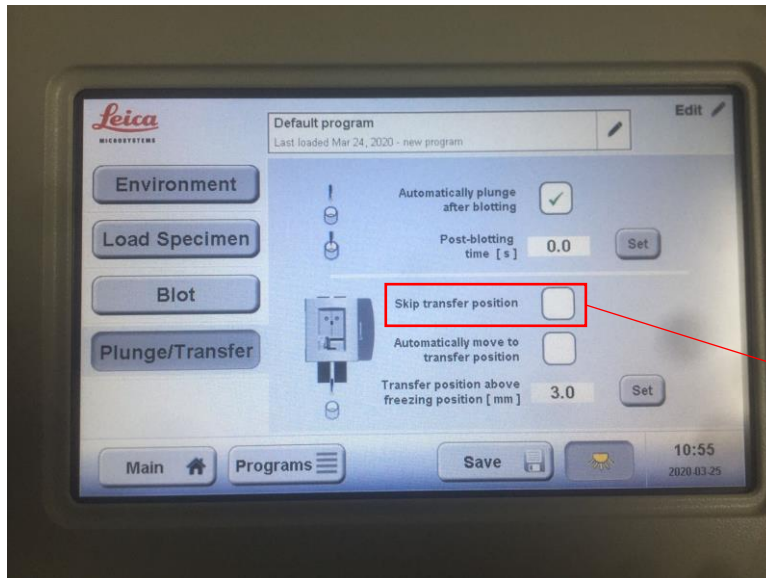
Leica
MICROSYSTEMS

Default program
Last loaded Mar 24, 2020 - new program

Edit

Environment

Load Specimen

Blot

Plunge/Transfer

Automatically plunge after blotting

Post-blotting time [ s ] 0.0 Set

Skip transfer position

Automatically move to transfer position

Transfer position above freezing position [ mm ] 3.0 Set

Main

Programs

Save

10:55
2020-03-25